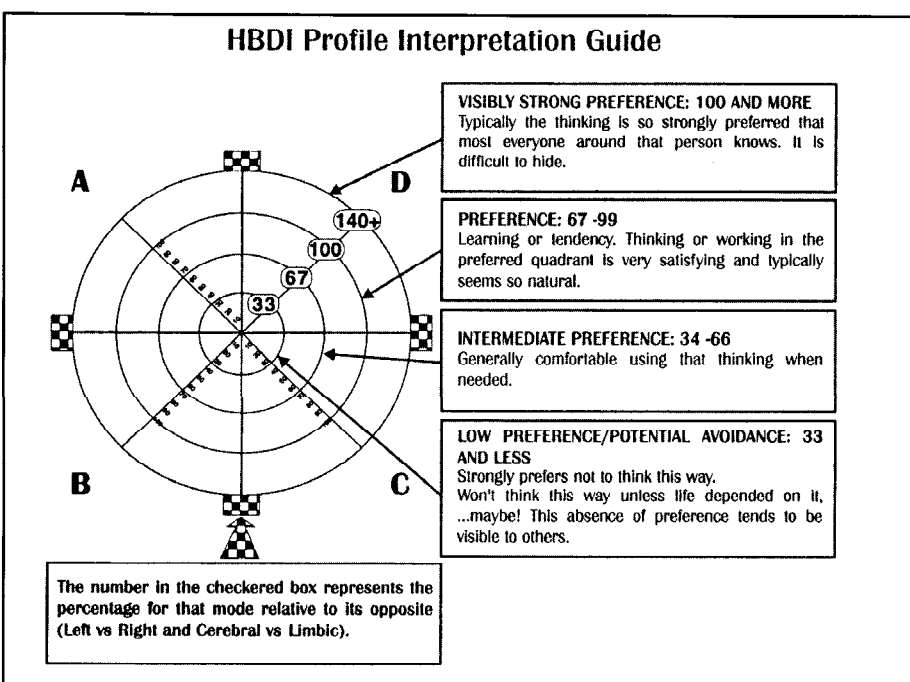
HBDI Profile Interpretation Guide

A

D

B

C

140+

100

67

33

VISIBLY STRONG PREFERENCE: 100 AND MORE
Typically the thinking is so strongly preferred that most everyone around that person knows. It is difficult to hide.

PREFERENCE: 67 -99
Learning or tendency. Thinking or working in the preferred quadrant is very satisfying and typically seems so natural.

INTERMEDIATE PREFERENCE: 34 -66
Generally comfortable using that thinking when needed.

LOW PREFERENCE/POTENTIAL AVOIDANCE: 33 AND LESS
Strongly prefers not to think this way.
Won't think this way unless life depended on it, ...maybe! This absence of preference tends to be visible to others.

The number in the checkered box represents the percentage for that mode relative to its opposite (Left vs Right and Cerebral vs Limbic).